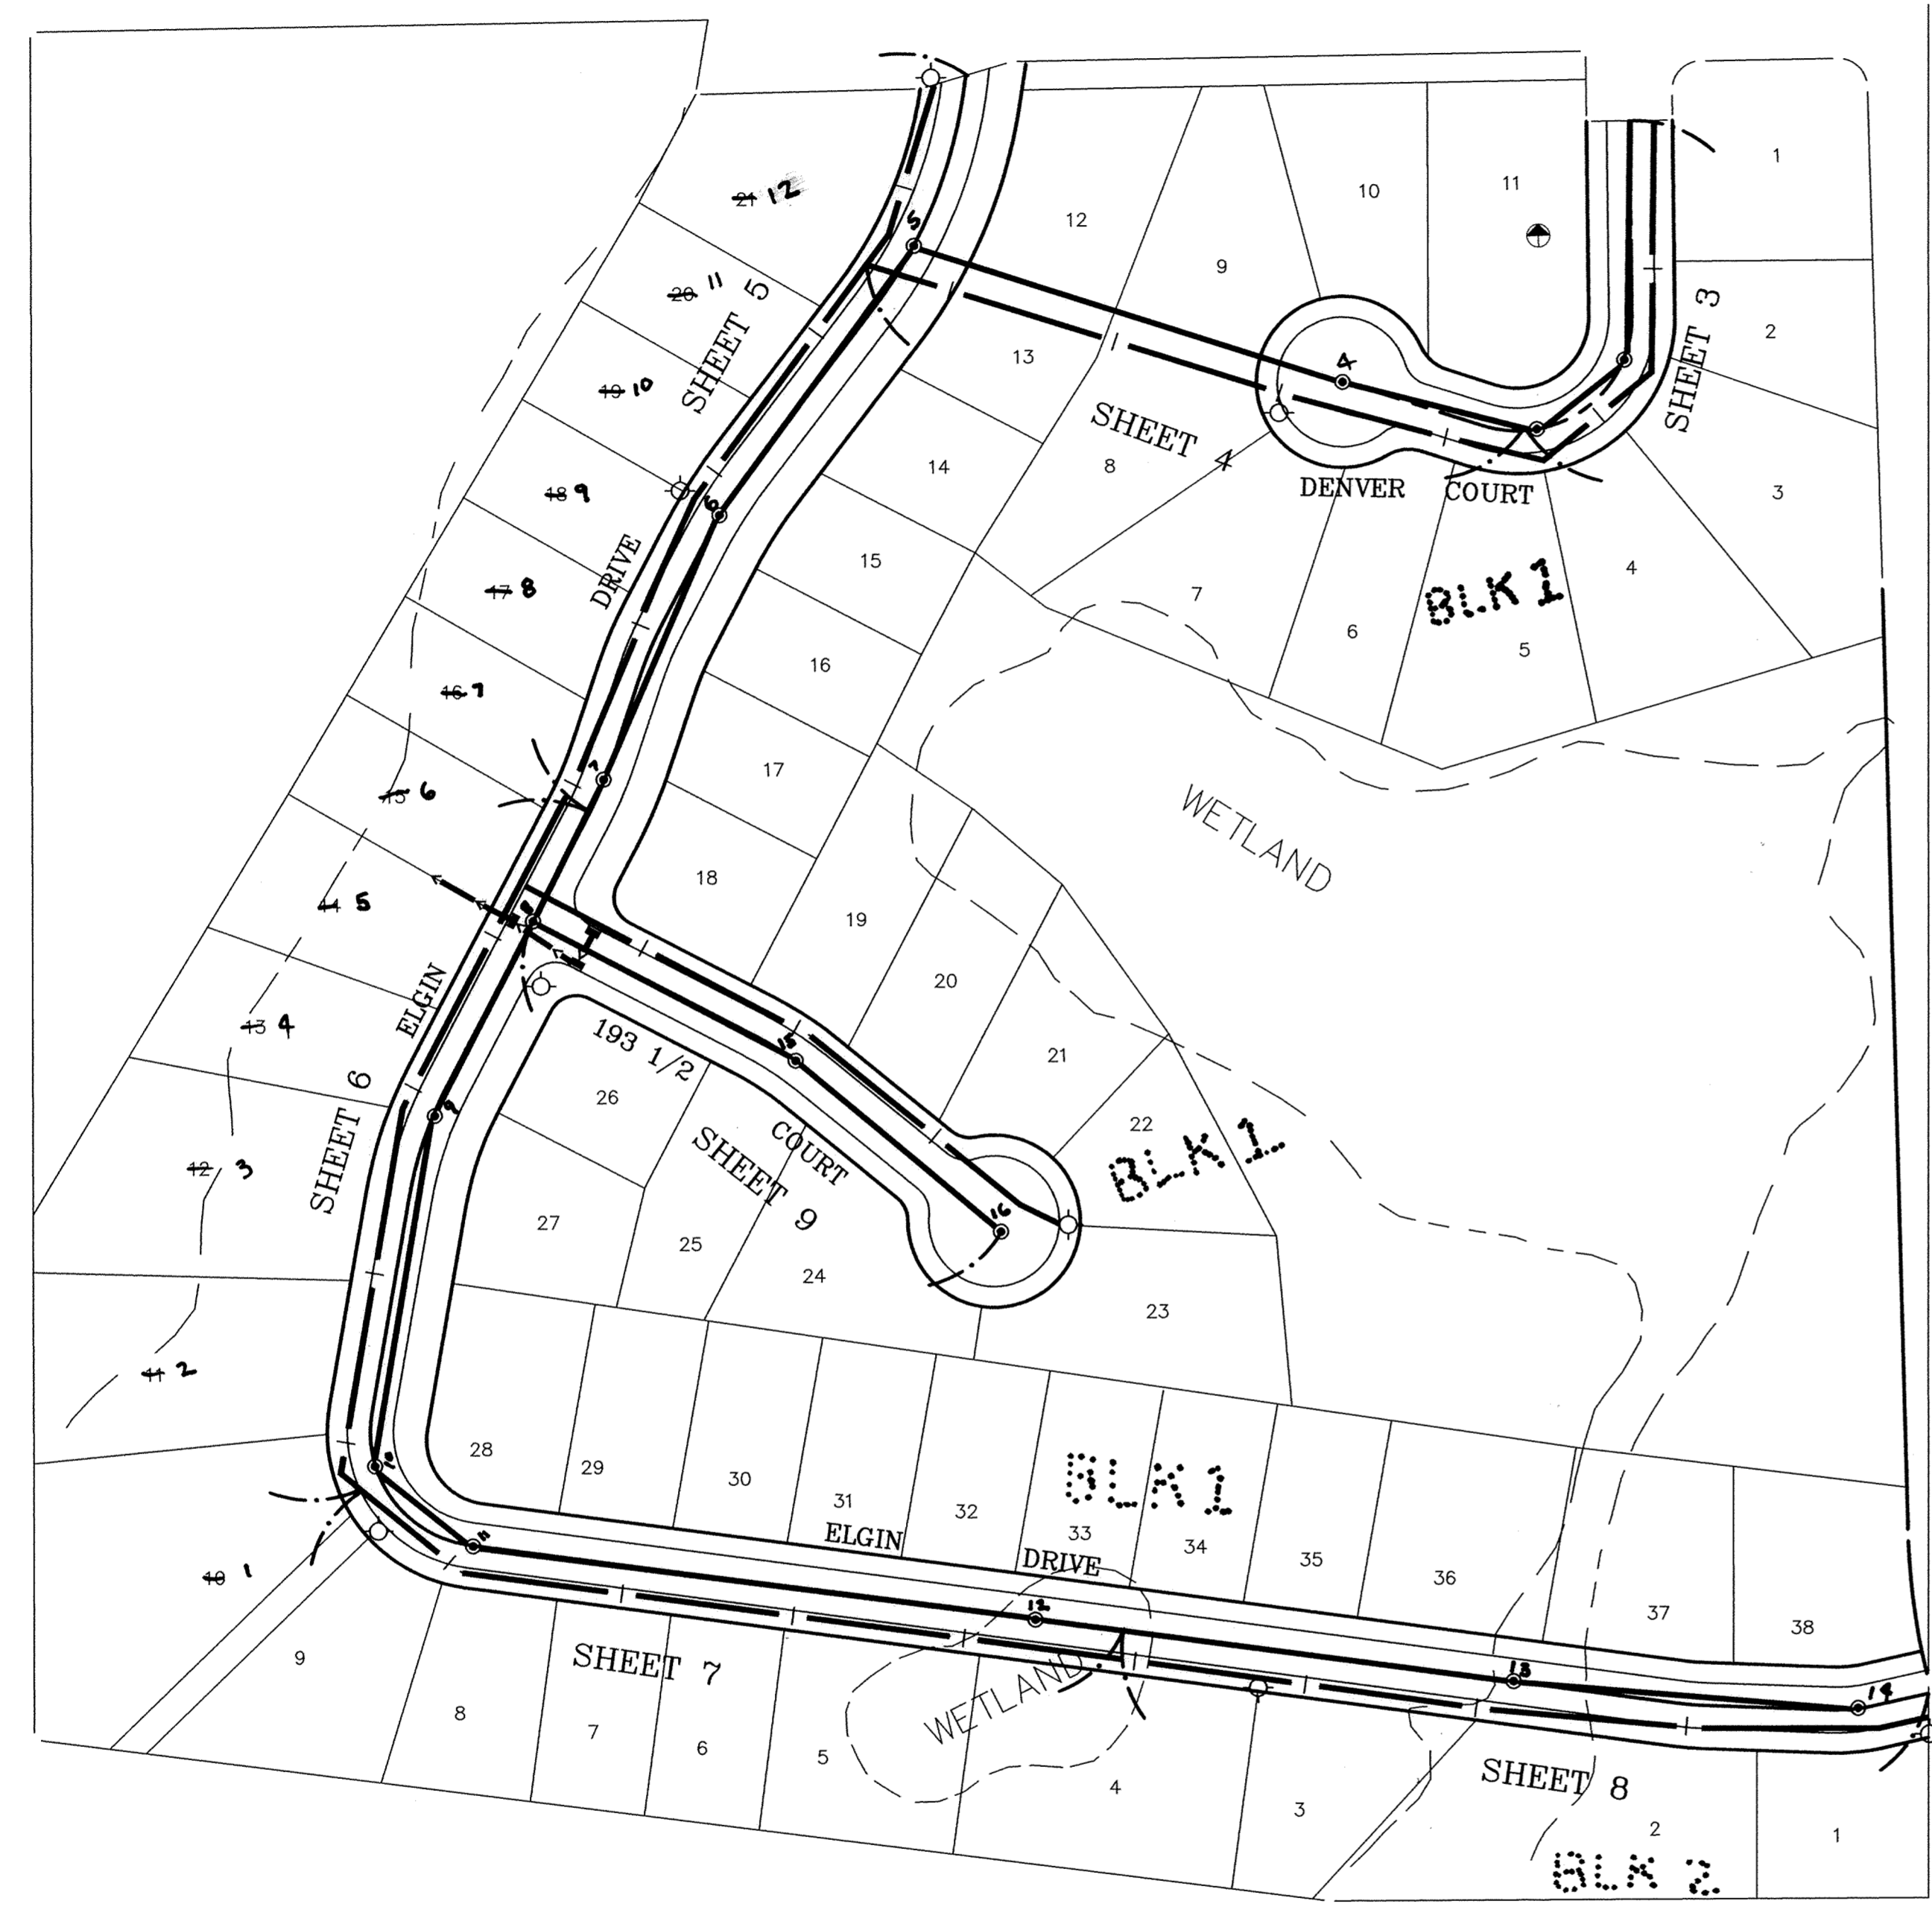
~~21~~ 12
~~20~~ 11
SHEET 5
~~19~~ 10
~~18~~ 9
DRIVE
~~17~~ 8
~~16~~ 7
~~15~~ 6
~~14~~ 5
ELGIN
~~13~~ 4
SHEET 6
~~12~~ 3
~~11~~ 2
~~10~~ 1

5
6
7
9
10
11
12
13
14
15
16

12
13
14
15
16
17
18
19
20
21
22
23
24
25
26
27

9
10
11
1
2
3
4
5
6
7
8

SHEET 4
DENVER COURT
SHEET 3
BLK 1

WETLAND

193 1/2
COURT
SHEET 9
BLK 1

28
29
30
31
32
33
34
35
36
37
38
ELGIN DRIVE
BLK 1

SHEET 7
WETLAND
9
8
7
6
5
4
3
SHEET 8
2
1
BLK 2